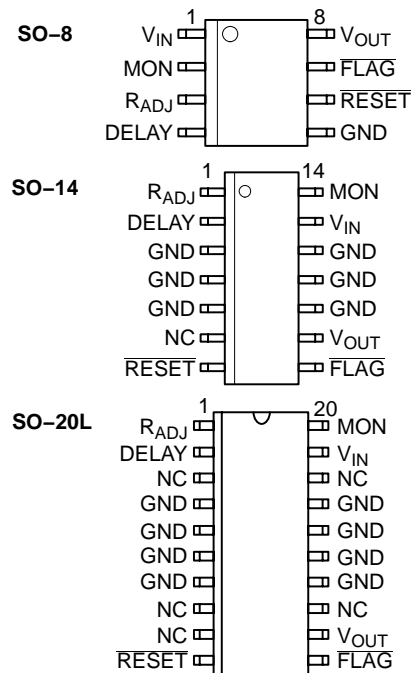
SO−8

1 $V_{IN}$
MON
$R_{ADJ}$
DELAY

8 $V_{OUT}$
$\overline{FLAG}$
$\overline{RESET}$
GND

SO−14

1 $R_{ADJ}$
DELAY
GND
GND
GND
NC
$\overline{RESET}$

14 MON
$V_{IN}$
GND
GND
GND
$V_{OUT}$
$\overline{FLAG}$

SO−20L

1 $R_{ADJ}$
DELAY
NC
GND
GND
GND
GND
NC
NC
$\overline{RESET}$

20 MON
$V_{IN}$
NC
GND
GND
GND
GND
NC
$V_{OUT}$
$\overline{FLAG}$